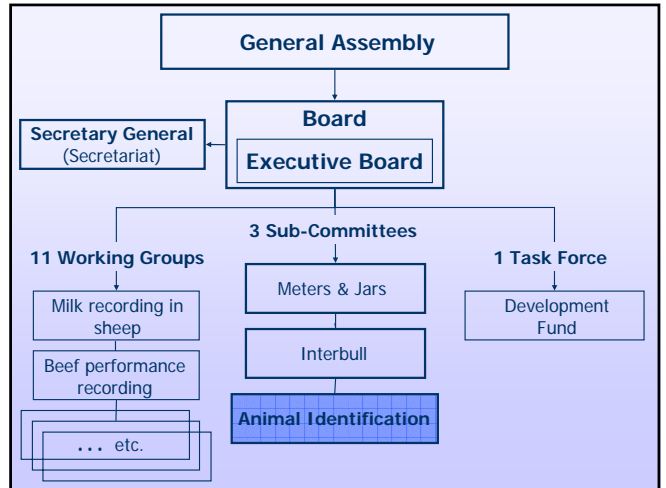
General Assembly

Board

Executive Board

Secretary General (Secretariat)

11 Working Groups

Milk recording in sheep

Beef performance recording

... etc.

3 Sub-Committees

Meters & Jars

Interbull

Animal Identification

1 Task Force

Development Fund